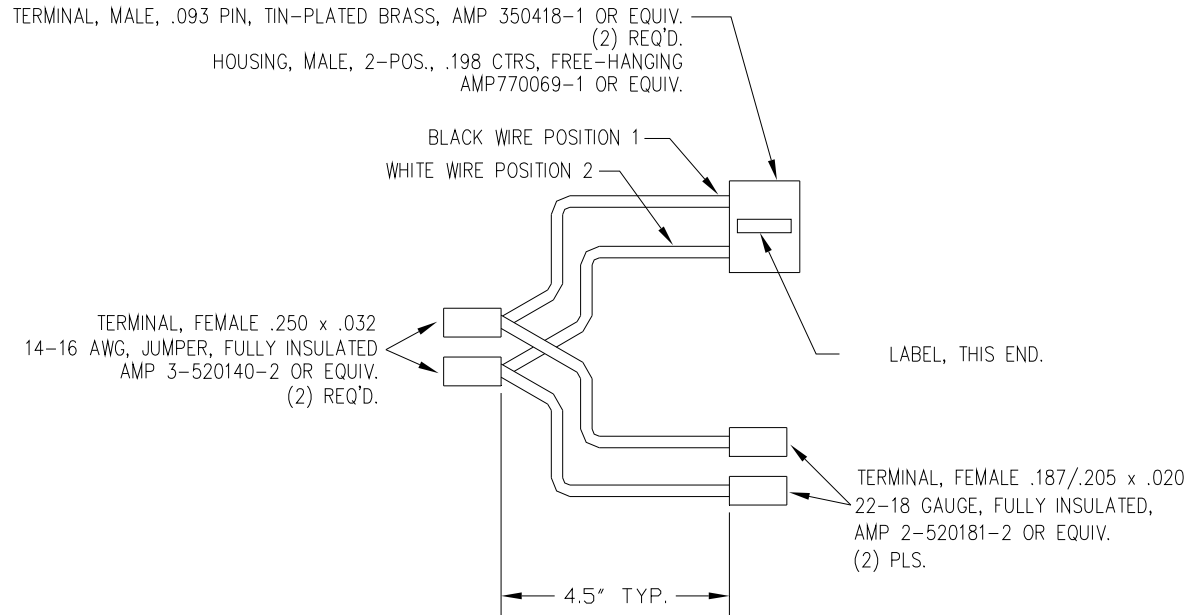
TERMINAL, MALE, .093 PIN, TIN-PLATED BRASS, AMP 350418-1 OR EQUIV.
(2) REQ'D.
HOUSING, MALE, 2-POS., .198 CTRS, FREE-HANGING
AMP770069-1 OR EQUIV.

BLACK WIRE POSITION 1

WHITE WIRE POSITION 2

TERMINAL, FEMALE .250 x .032
14-16 AWG, JUMPER, FULLY INSULATED
AMP 3-520140-2 OR EQUIV.
(2) REQ'D.

LABEL, THIS END.

TERMINAL, FEMALE .187/.205 x .020
22-18 GAUGE, FULLY INSULATED,
AMP 2-520181-2 OR EQUIV.
(2) PLS.

4.5" TYP.